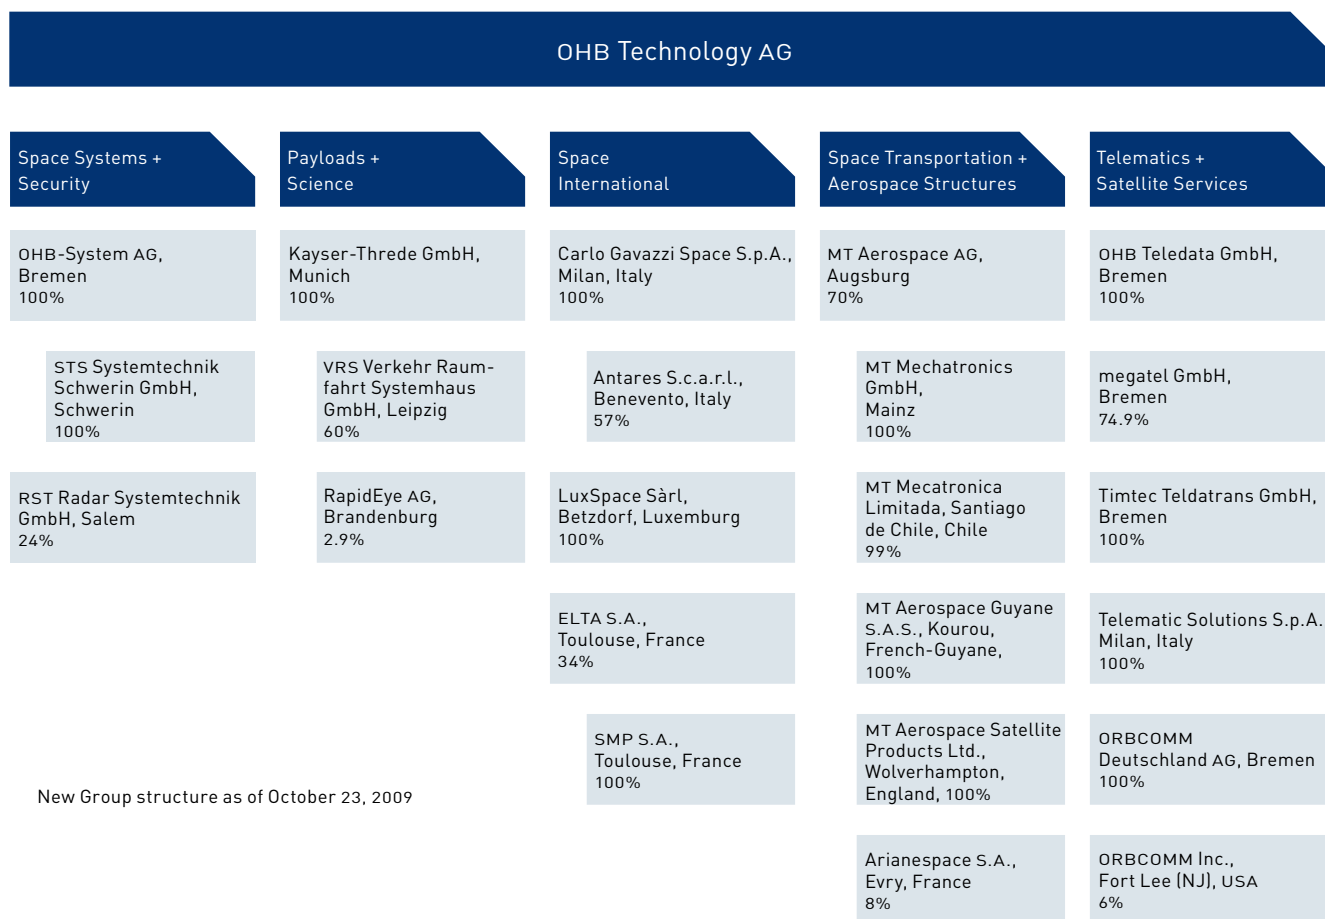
OHB Technology AG

Space Systems + Security

OHB-System AG, Bremen
100%

STS Systemtechnik Schwerin GmbH, Schwerin
100%

RST Radar Systemtechnik GmbH, Salem
24%

Payloads + Science

Kayser-Threde GmbH, Munich
100%

VRS Verkehr Raumfahrt Systemhaus GmbH, Leipzig
60%

RapidEye AG, Brandenburg
2.9%

Space International

Carlo Gavazzi Space S.p.A., Milan, Italy
100%

Antares S.c.a.r.l., Benevento, Italy
57%

LuxSpace Sàrl, Betzdorf, Luxemburg
100%

ELTA S.A., Toulouse, France
34%

SMP S.A., Toulouse, France
100%

Space Transportation + Aerospace Structures

MT Aerospace AG, Augsburg
70%

MT Mechatronics GmbH, Mainz
100%

MT Mecatronica Limitada, Santiago de Chile, Chile
99%

MT Aerospace Guyane S.A.S., Kourou, French-Guyane,
100%

MT Aerospace Satellite Products Ltd., Wolverhampton, England, 100%

Arianespace S.A., Evry, France
8%

Telematics + Satellite Services

OHB Teledata GmbH, Bremen
100%

megatel GmbH, Bremen
74.9%

Timtec Teldatrans GmbH, Bremen
100%

Telematic Solutions S.p.A. Milan, Italy
100%

ORBCOMM Deutschland AG, Bremen
100%

ORBCOMM Inc., Fort Lee (NJ), USA
6%

New Group structure as of October 23, 2009